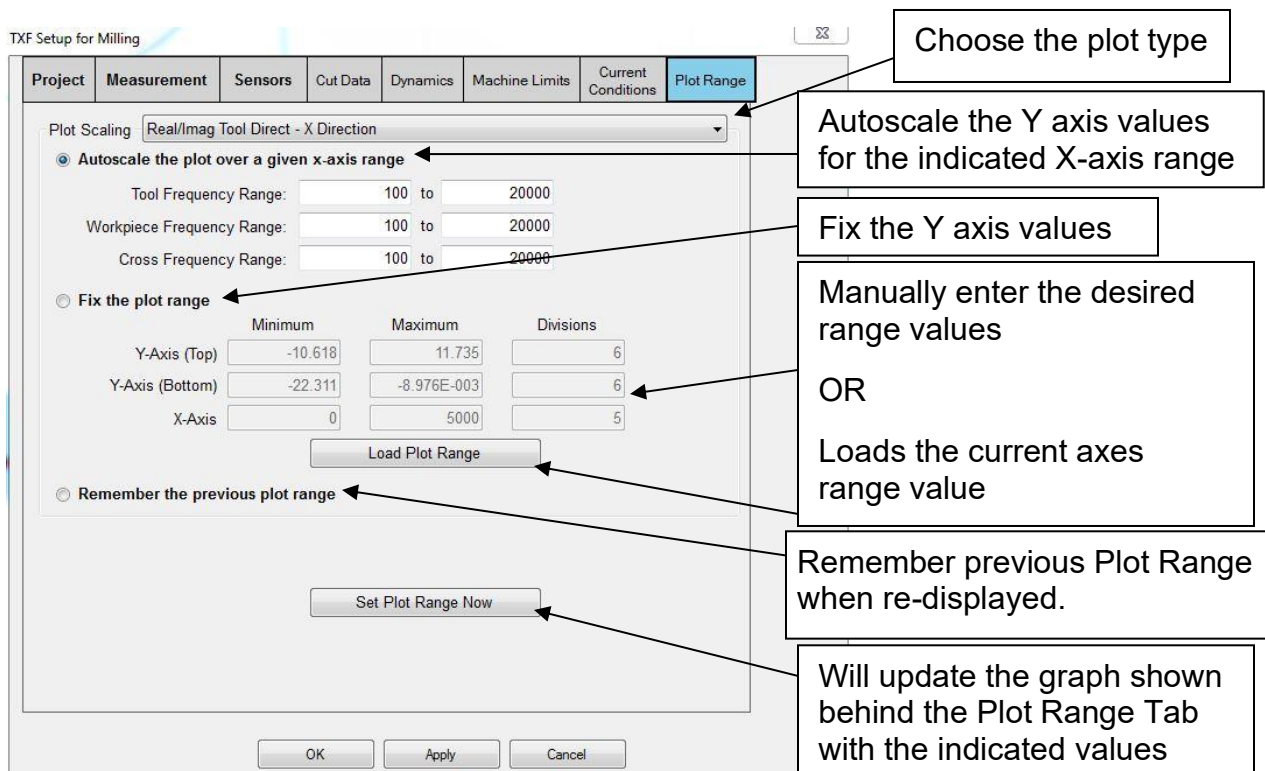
TXF Setup for Milling

Project | Measurement | Sensors | Cut Data | Dynamics | Machine Limits | Current Conditions | Plot Range

Plot Scaling Real/Imag Tool Direct - X Direction

Autoscale the plot over a given x-axis range

Tool Frequency Range: 100 to 20000

Workpiece Frequency Range: 100 to 20000

Cross Frequency Range: 100 to 20000

Fix the plot range

| | Minimum | Maximum | Divisions |
|---|---|---|---|
| Y-Axis (Top) | -10.618 | 11.735 | 6 |
| Y-Axis (Bottom) | -22.311 | -8.976E-003 | 6 |
| X-Axis | 0 | 5000 | 5 |

Load Plot Range

Remember the previous plot range

Set Plot Range Now

OK Apply Cancel

Choose the plot type

Autoscale the Y axis values for the indicated X-axis range

Fix the Y axis values

Manually enter the desired range values

OR

Loads the current axes range value

Remember previous Plot Range when re-displayed.

Will update the graph shown behind the Plot Range Tab with the indicated values